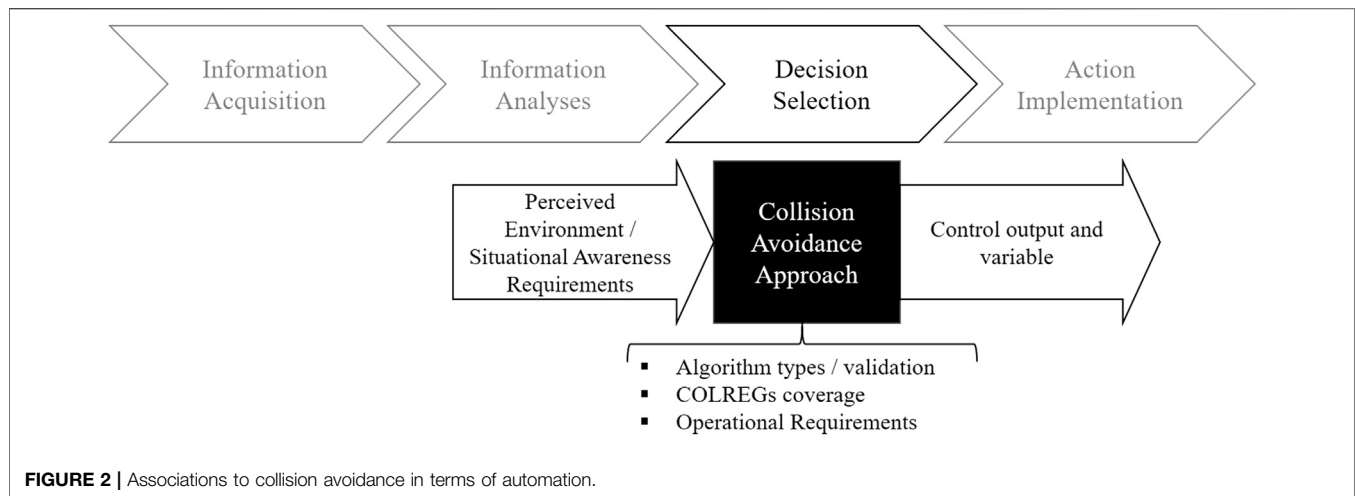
Information Acquisition

Information Analyses

Decision Selection

Action Implementation

Perceived Environment / Situational Awareness Requirements

Collision Avoidance Approach

Control output and variable

- Algorithm types / validation
- COLREGs coverage
- Operational Requirements

**FIGURE 2 |** Associations to collision avoidance in terms of automation.